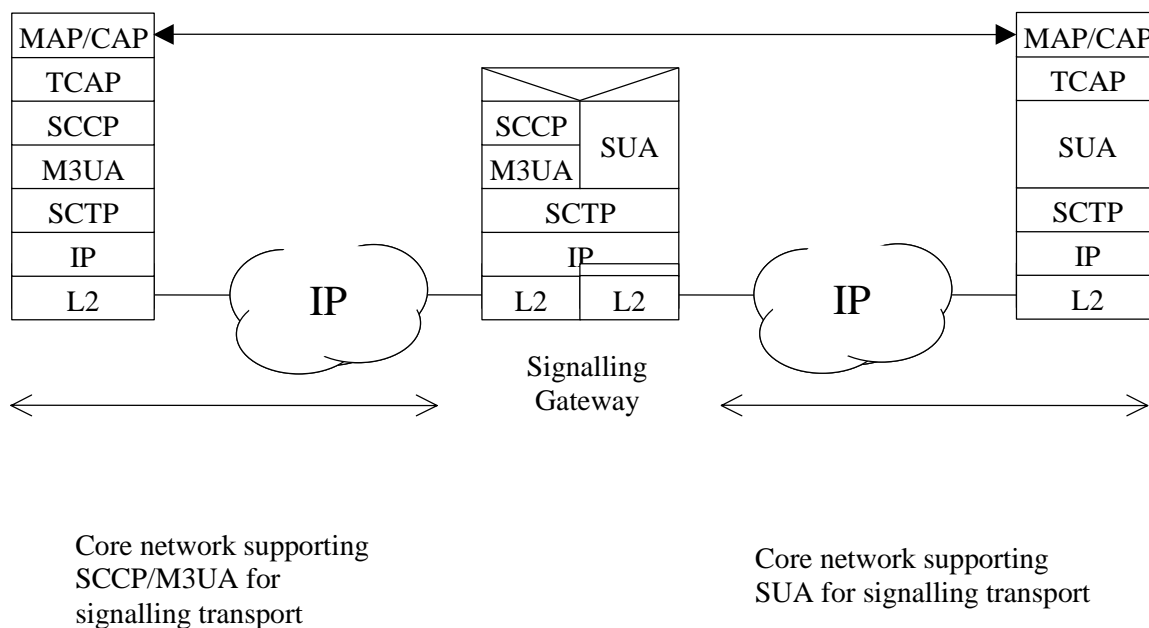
MAP/CAP
TCAP
SCCP
M3UA
SCTP
IP
L2

IP

SCCP
M3UA
SUA
SCTP
IP
L2
L2

Signalling Gateway

IP

MAP/CAP
TCAP
SUA
SCTP
IP
L2

Core network supporting SCCP/M3UA for signalling transport

Core network supporting SUA for signalling transport